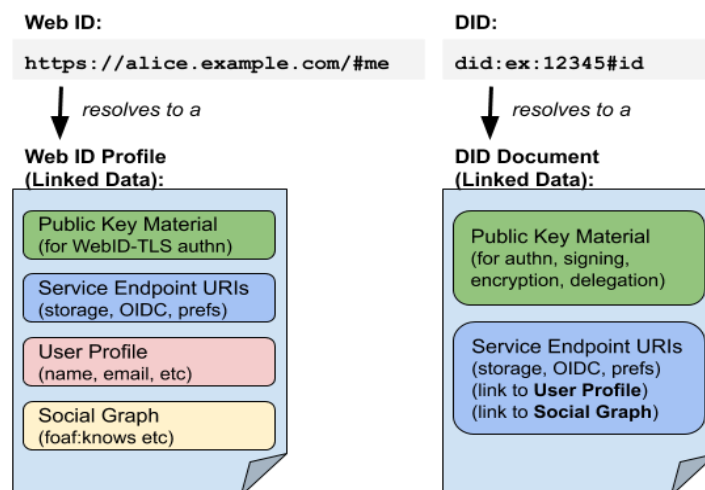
Web ID:

https://alice.example.com/#me

resolves to a

Web ID Profile (Linked Data):

Public Key Material (for WebID-TLS authn)

Service Endpoint URIs (storage, OIDC, prefs)

User Profile (name, email, etc)

Social Graph (foaf:knows etc)

DID:

did:ex:12345#id

resolves to a

DID Document (Linked Data):

Public Key Material (for authn, signing, encryption, delegation)

Service Endpoint URIs (storage, OIDC, prefs) (link to **User Profile**) (link to **Social Graph**)